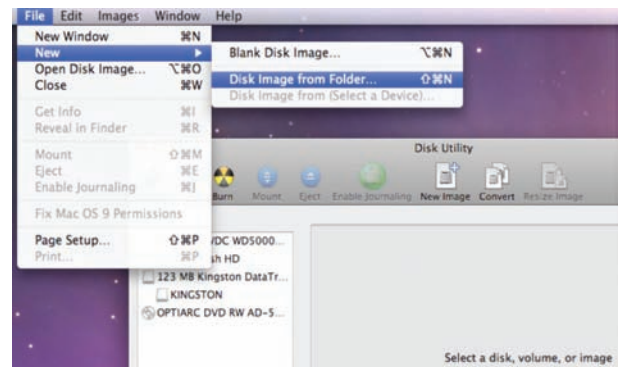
File Edit Images Window Help

New Window ⌘N
New ▶
Open Disk Image... ⌥⌘O
Close ⌘W

Get Info ⌘I
Reveal in Finder ⌘R

Mount ⇧⌘M
Eject ⌘E
Enable Journaling ⌘J

Fix Mac OS 9 Permissions

Page Setup... ⇧⌘P
Print... ⌘P

Blank Disk Image... ⌥⌘N
Disk Image from Folder... ⇧⌘N
Disk Image from (Select a Device)...

Disk Utility

Burn Mount Eject Enable Journaling New Image Convert Resize Image

WDC WD5000...
sh HD
123 MB Kingston DataTr...
KINGSTON
OPTIARC DVD RW AD-5...

Select a disk, volume, or image